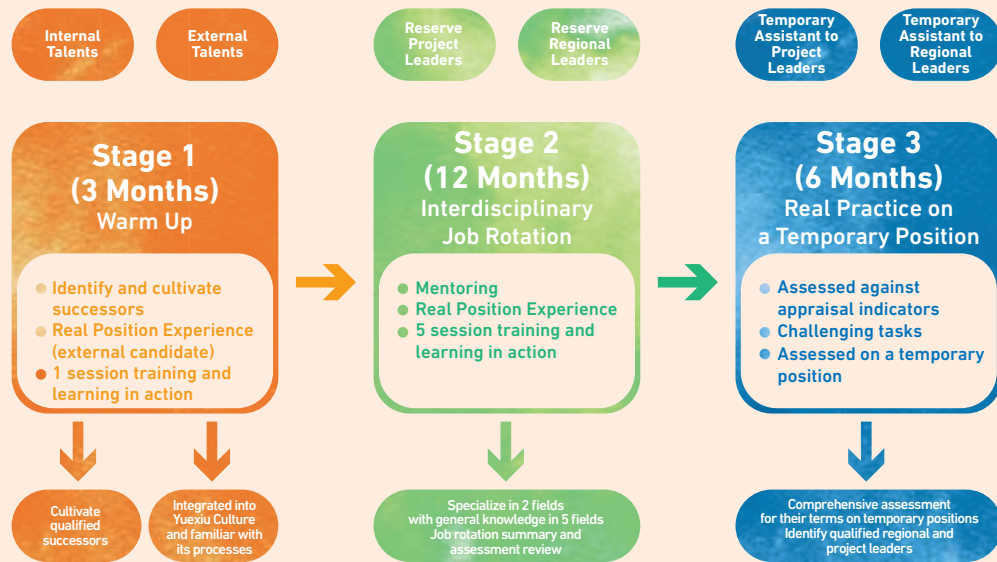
Internal Talents

External Talents

Reserve Project Leaders

Reserve Regional Leaders

Temporary Assistant to Project Leaders

Temporary Assistant to Regional Leaders

Stage 1
(3 Months)
Warm Up

Identify and cultivate successors
Real Position Experience (external candidate)
1 session training and learning in action

Stage 2
(12 Months)
Interdisciplinary Job Rotation

Mentoring
Real Position Experience
5 session training and learning in action

Stage 3
(6 Months)
Real Practice on a Temporary Position

Assessed against appraisal indicators
Challenging tasks
Assessed on a temporary position

Cultivate qualified successors

Integrated into Yuexiu Culture and familiar with its processes

Specialize in 2 fields with general knowledge in 5 fields
Job rotation summary and assessment review

Comprehensive assessment for their terms on temporary positions
Identify qualified regional and project leaders